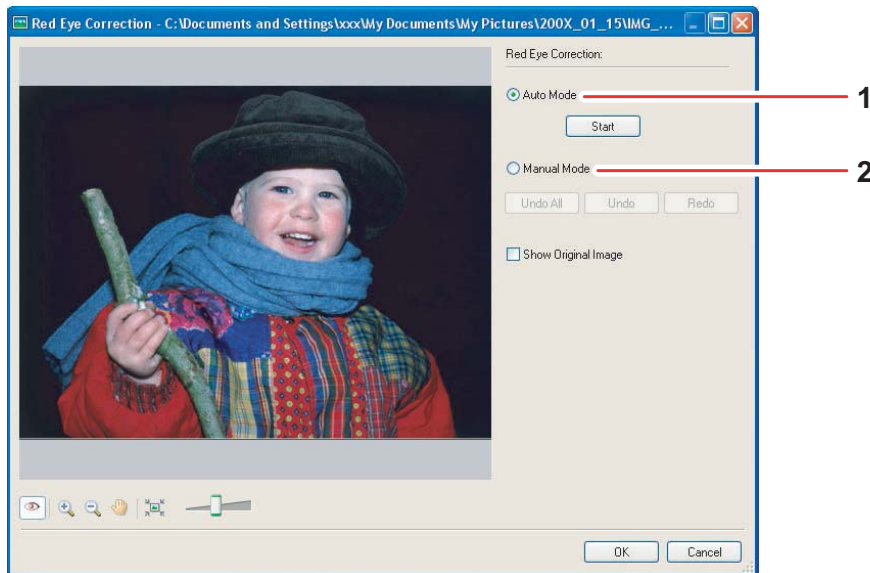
Red Eye Correction - C:\Documents and Settings\xxx\My Documents\My Pictures\200X_01_15\IMG_...

Red Eye Correction:

Auto Mode

Start

Manual Mode

Undo All

Undo

Redo

Show Original Image

1

2

OK

Cancel